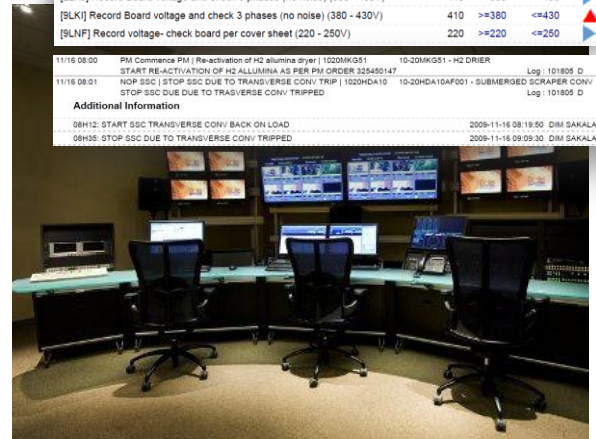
[9LKI] Record Board voltage and check 3 phases (no noise) (380 - 430V) 410 >=380 <=430

[9LNF] Record voltage- check board per cover sheet (220 - 250V) 220 >=220 <=250

11/16 08:00 PM Commence PM | Re-activation of H2 allumina dryer | 1020MKG51 10-20MKG51 - H2 DRIER
START RE-ACTIVATION OF H2 ALLUMINA AS PER PM ORDER 325450147 Log : 101805 D

11/16 08:01 NOP SSC | STOP SSC DUE TO TRASVERSE CONV TRIP | 1020HDA10 10-20HDA10AF001 - SUBMERGED SCRAPER CONV
STOP SSC DUE DUE TO TRASVERSE CONV TRIPPED Log : 101805 D

Additional Information

08H12: START SSC TRANSVERSE CONV BACK ON LOAD 2009-11-16 08:19:50 DIM SAKALA

08H35: STOP SSC DUE TO TRANSVERSE CONV TRIPPED 2009-11-16 09:09:30 DIM SAKALA